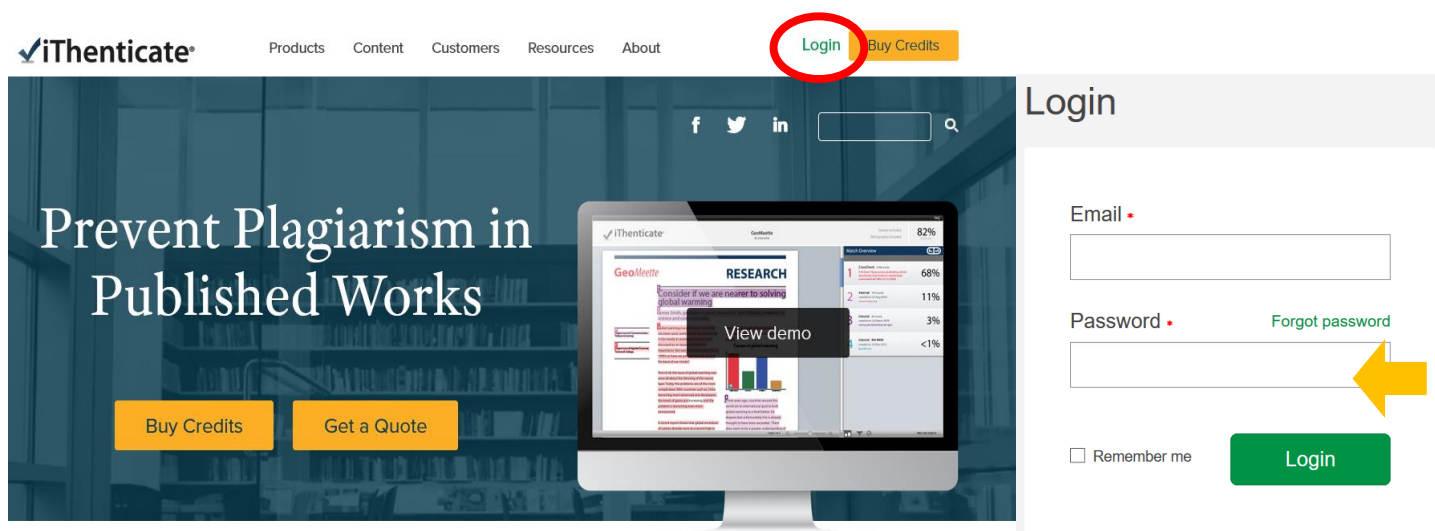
iThenticate®

Products Content Customers Resources About

Login Buy Credits

Prevent Plagiarism in Published Works

Buy Credits Get a Quote

iThenticate GeoMeette 82%

GeoMeette RESEARCH

Consider if we are nearer to solving global warming

View demo

1 68%
2 11%
3 3%
4 <1%

Login

Email *

Password * Forgot password

Remember me

Login